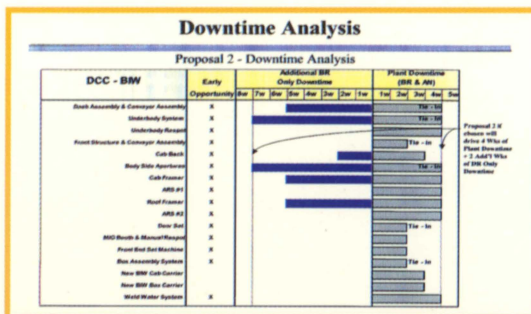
Downtime Analysis

Proposal 2 - Downtime Analysis

| DCC - BIW | Early Opportunity | 8w | 7w | 6w | 5w | 4w | 3w | 2w | 1w | 1w | 2w | 3w | 4w | 5w |
|---|---|---|---|---|---|---|---|---|---|---|---|---|---|---|
| Sooh Assembly & Conveyor Assembly | X | | | | | | | | | Tie - in | | | | |
| Underbody System | X | | | | | | | | | Tie - In | | | | |
| Underbody Respot | X | | | | | | | | | | | | | |
| Front Structure & Conveyor Assembly | X | | | | | | | | | Tie - In | | | | |
| Cab Back | X | | | | | | | | | | | | | |
| Body Side Apertures | X | | | | | | | | | Tie - In | | | | |
| Cab Framer | X | | | | | | | | | | | | | |
| ARS #1 | X | | | | | | | | | | | | | |
| Roof Framer | X | | | | | | | | | | | | | |
| ARS #2 | X | | | | | | | | | | | | | |
| Door Set | X | | | | | | | | | Tie - In | | | | |
| MIG Booth & Manual Respot | X | | | | | | | | | | | | | |
| Front End Set Machine | X | | | | | | | | | | | | | |
| Box Assembly System | X | | | | | | | | | Tie - In | | | | |
| New BIW Cab Carrier | | | | | | | | | | | | | | |
| New BIW Box Carrier | | | | | | | | | | | | | | |
| Weld Water System | X | | | | | | | | | | | | | |

Additional BR Only Downtime

Plant Downtime (BR & AH)

Proposal 2 if chosen will drive 4 Wks of Plant Downtime + 3 Add'l Wks of BR Only Downtime